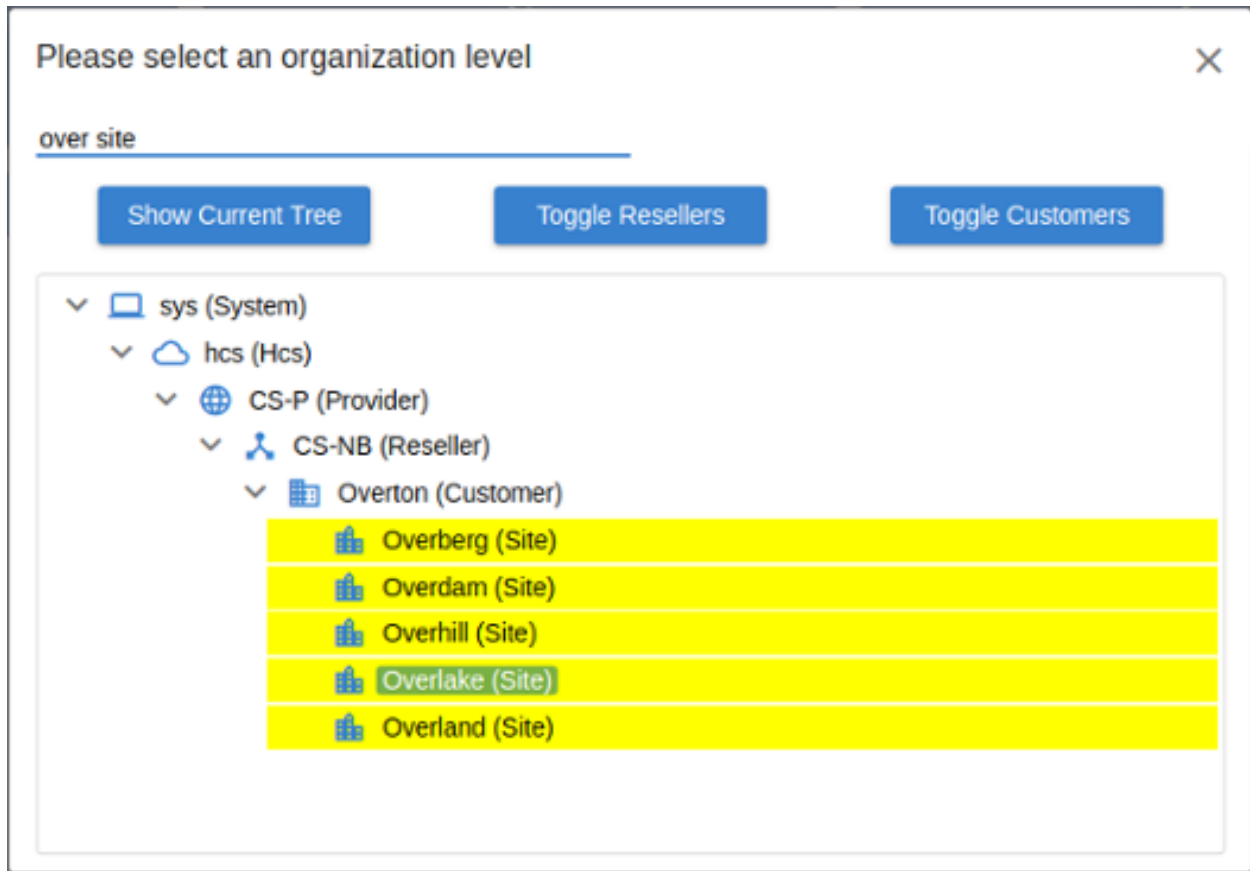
Please select an organization level

×

over site

Show Current Tree

Toggle Resellers

Toggle Customers

sys (System)

hcs (Hcs)

CS-P (Provider)

CS-NB (Reseller)

Overton (Customer)

Overberg (Site)

Overdam (Site)

Overhill (Site)

Overlake (Site)

Overland (Site)